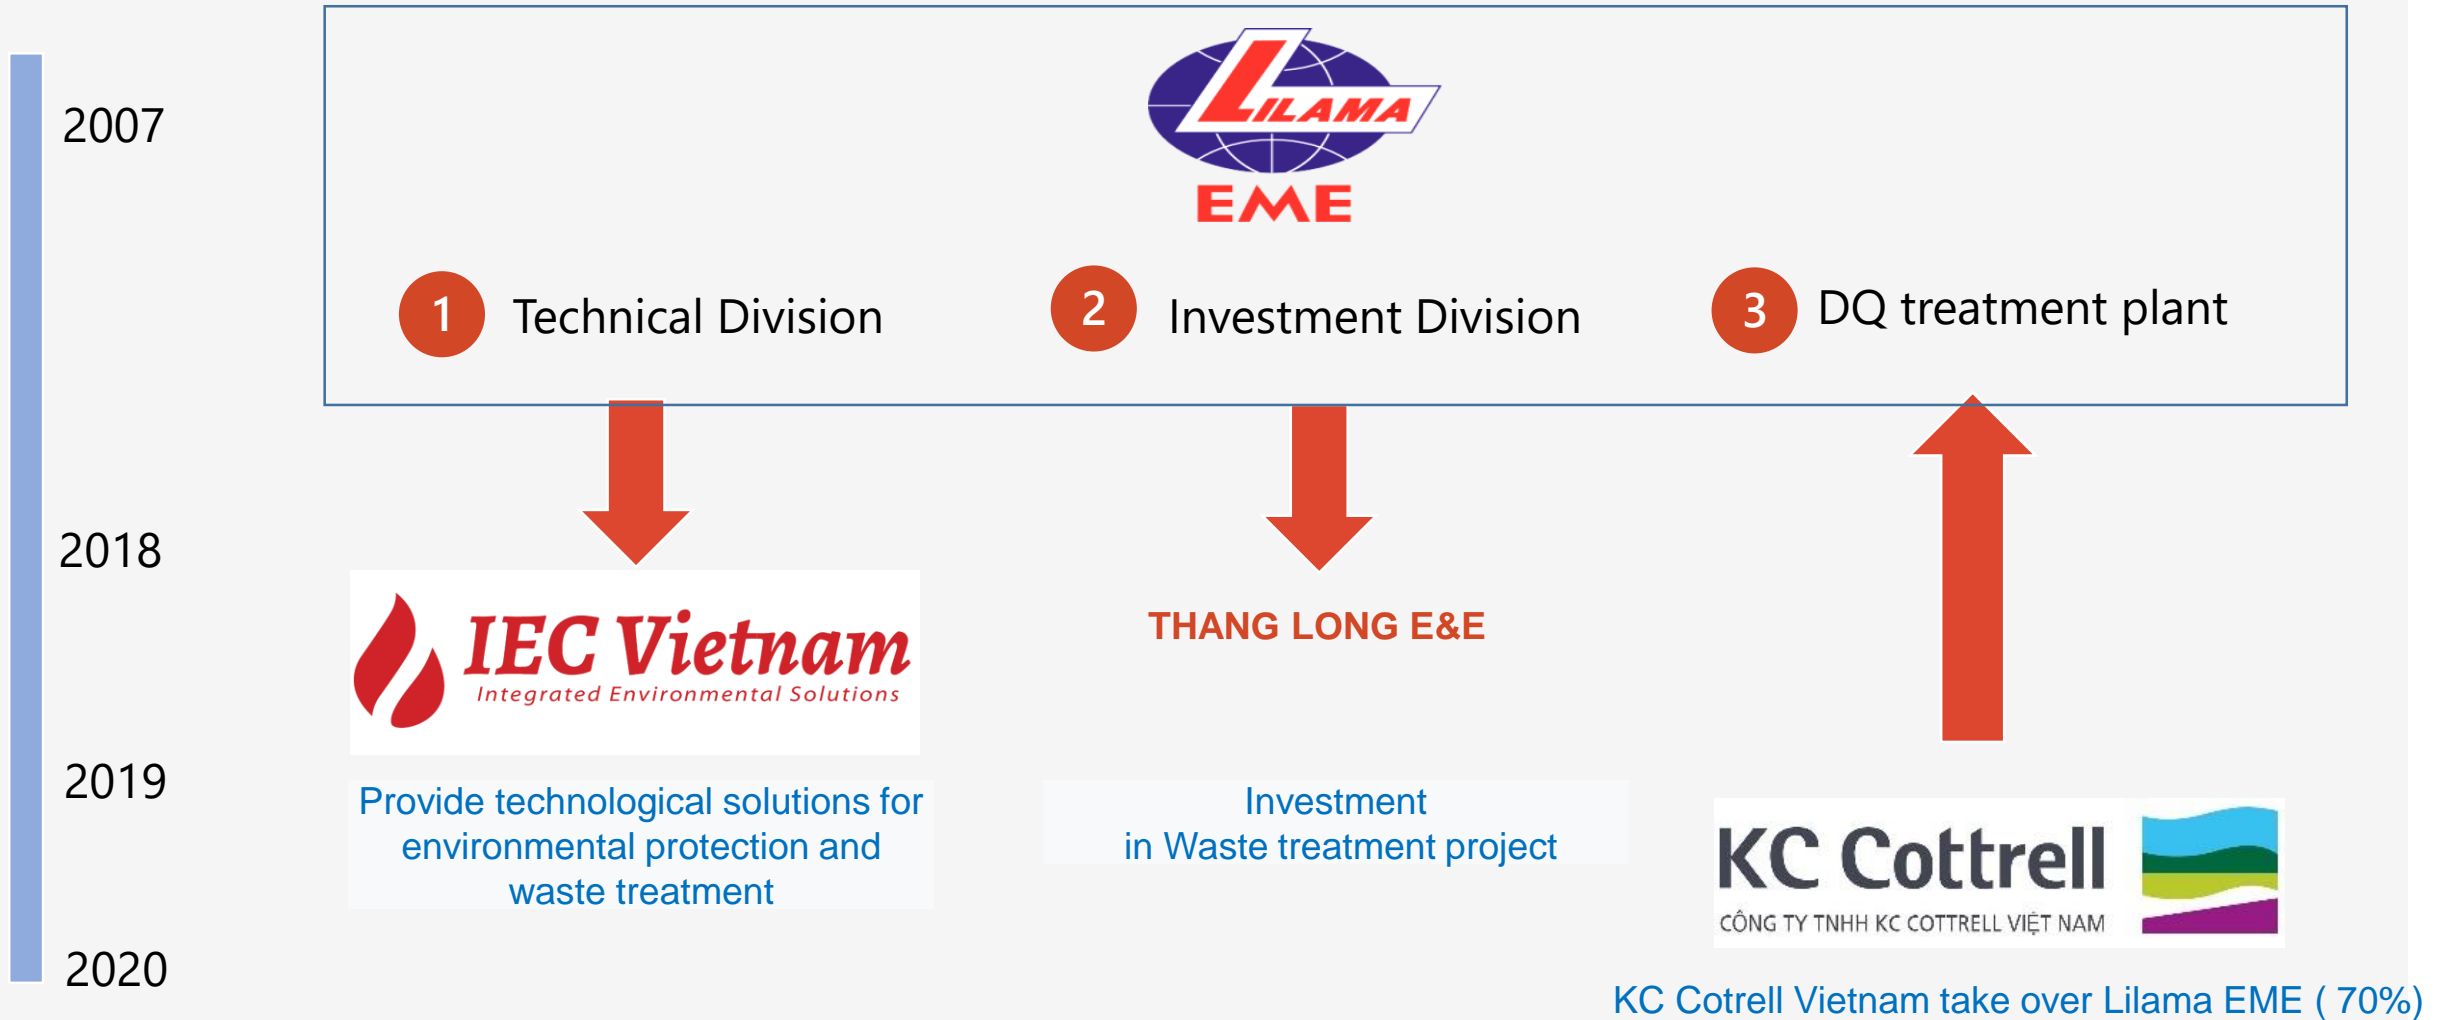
2007

LILAMA
EME

1 Technical Division

2 Investment Division

3 DQ treatment plant

2018

IEC Vietnam
Integrated Environmental Solutions

THANG LONG E&E

2019

Provide technological solutions for environmental protection and waste treatment

Investment
in Waste treatment project

KC Cottrell
CÔNG TY TNHH KC COTTRELL VIỆT NAM

2020

KC Cotrell Vietnam take over Lilama EME ( 70%)